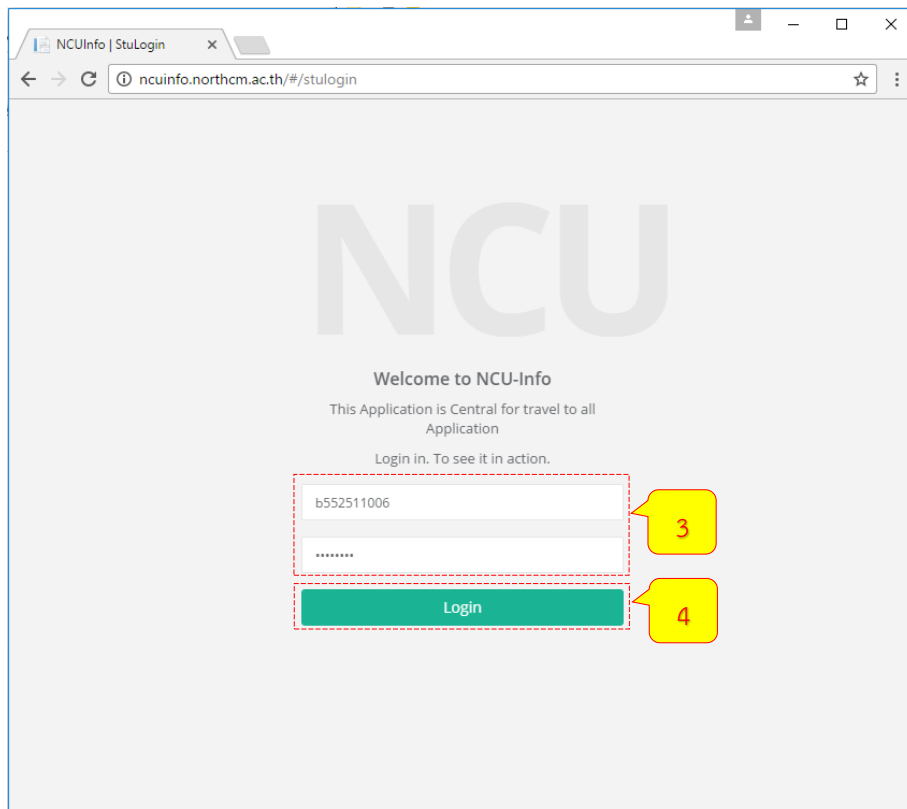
NCUInfo | StuLogin

ncuinfo.northcm.ac.th/#/stulogin

NCU

Welcome to NCU-Info

This Application is Central for travel to all Application

Login in. To see it in action.

b552511006

••••••••

3

Login

4